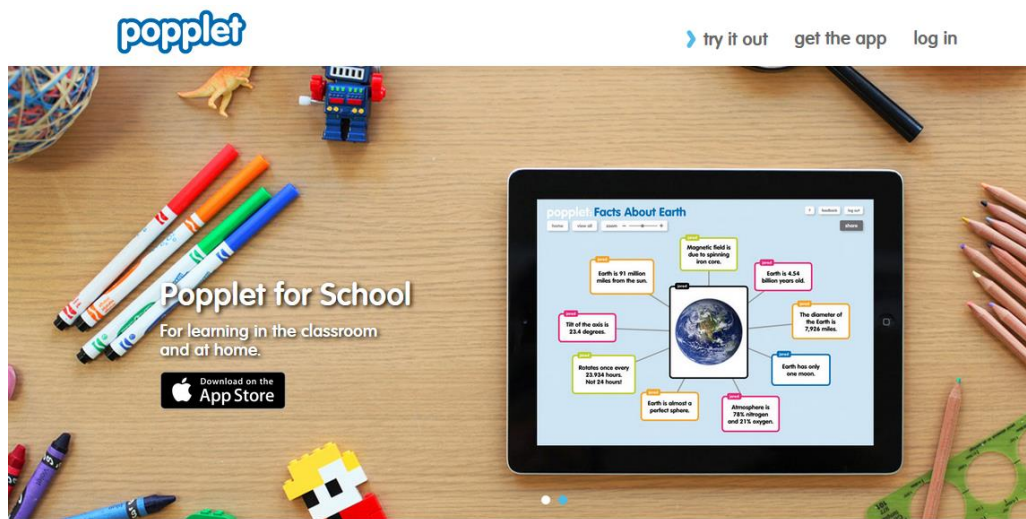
popplet

try it out get the app log in

Popplet for School

For learning in the classroom and at home.

Download on the App Store

popplet Facts About Earth

home view all zoom

? feedback log out

share

Magnetic field is due to spinning iron core.

Earth is 91 million miles from the sun.

Earth is 4.54 billion years old.

Tilt of the axis is 23.4 degrees.

The diameter of the Earth is 7,926 miles.

Rotates once every 23.934 hours. Not 24 hours!

Earth has only one moon.

Earth is almost a perfect sphere.

Atmosphere is 78% nitrogen and 21% oxygen.